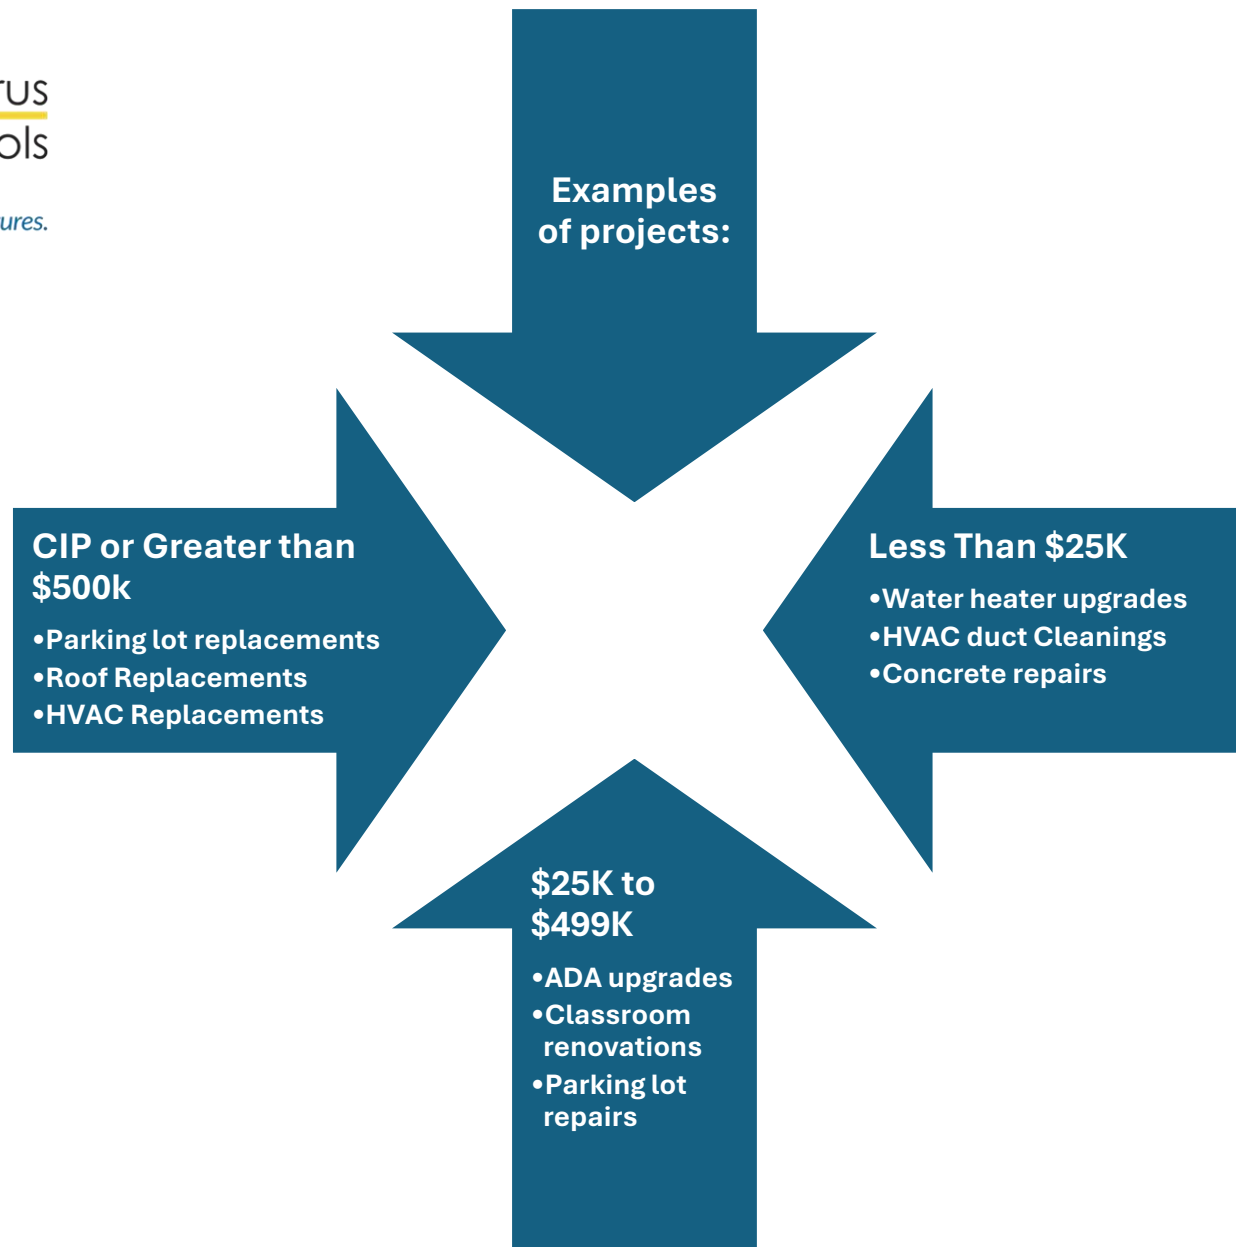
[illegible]us
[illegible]ols
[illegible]ures.

Examples of projects:

CIP or Greater than $500k

•Parking lot replacements
•Roof Replacements
•HVAC Replacements

Less Than $25K

•Water heater upgrades
•HVAC duct Cleanings
•Concrete repairs

$25K to $499K

•ADA upgrades
•Classroom renovations
•Parking lot repairs